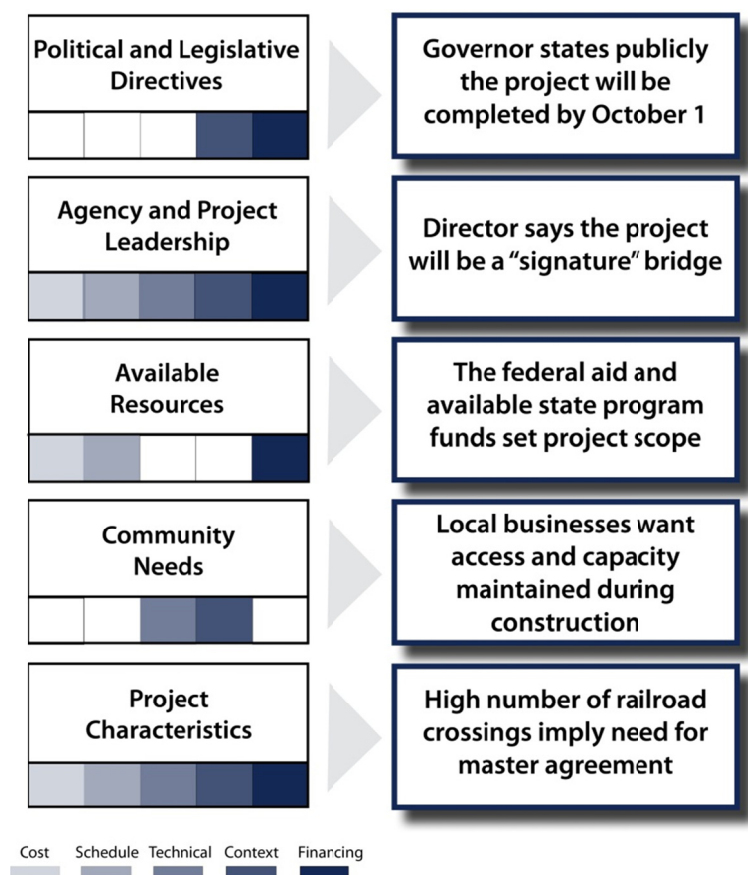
Political and Legislative Directives

Governor states publicly the project will be completed by October 1

Agency and Project Leadership

Director says the project will be a "signature" bridge

Available Resources

The federal aid and available state program funds set project scope

Community Needs

Local businesses want access and capacity maintained during construction

Project Characteristics

High number of railroad crossings imply need for master agreement

Cost Schedule Technical Context Financing